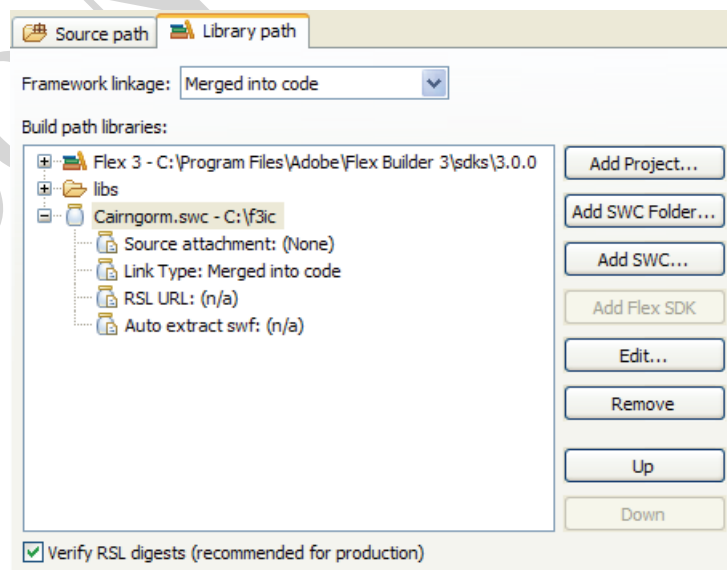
Source path | Library path

Framework linkage: Merged into code

Build path libraries:

Flex 3 - C:\Program Files\Adobe\Flex Builder 3\sdks\3.0.0
libs
Cairngorm.swc - C:\f3ic
Source attachment: (None)
Link Type: Merged into code
RSL URL: (n/a)
Auto extract swf: (n/a)

Add Project...
Add SWC Folder...
Add SWC...
Add Flex SDK
Edit...
Remove
Up
Down

Verify RSL digests (recommended for production)